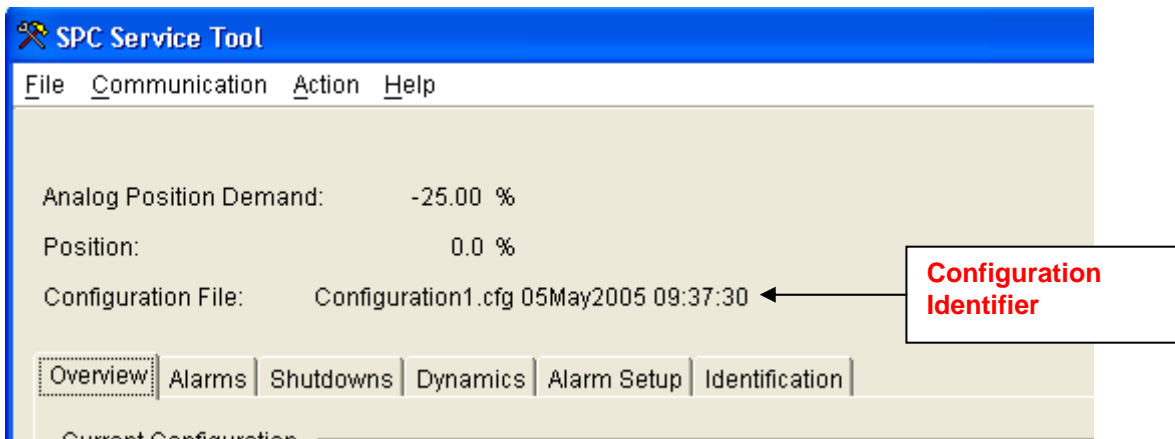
SPC Service Tool

File Communication Action Help

Analog Position Demand: -25.00 %

Position: 0.0 %

Configuration File: Configuration1.cfg 05May2005 09:37:30

Configuration Identifier

Overview | Alarms | Shutdowns | Dynamics | Alarm Setup | Identification

Current Configuration